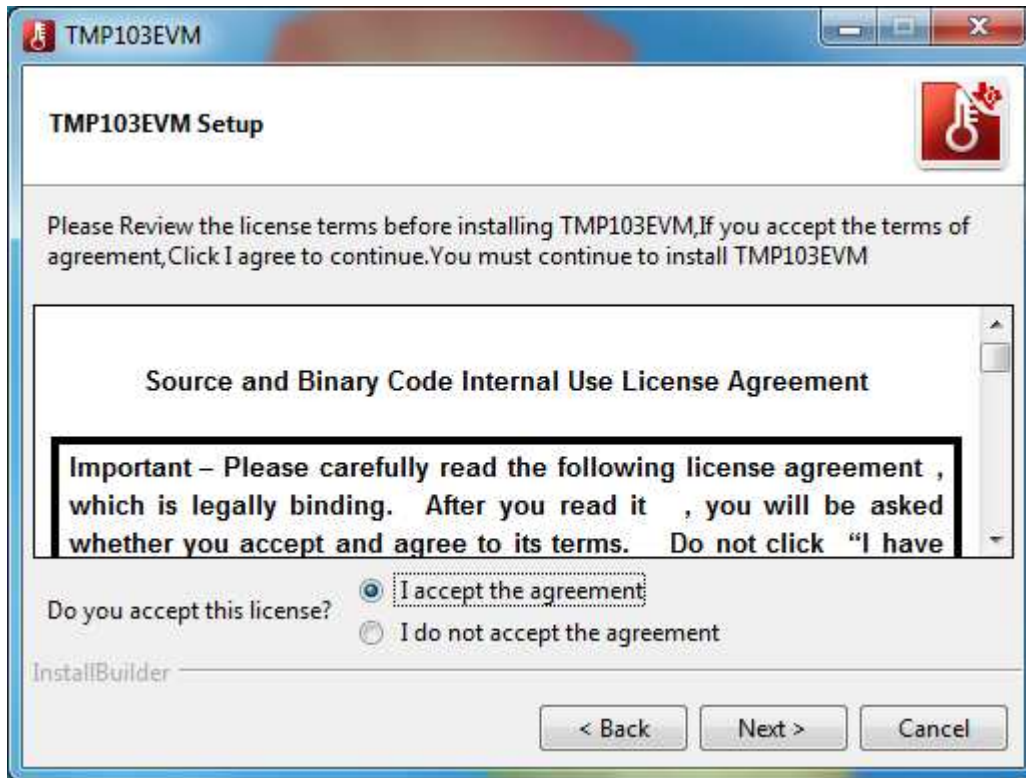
TMP103EVM

TMP103EVM Setup

Please Review the license terms before installing TMP103EVM,If you accept the terms of agreement,Click I agree to continue.You must continue to install TMP103EVM

Source and Binary Code Internal Use License Agreement

Important – Please carefully read the following license agreement , which is legally binding. After you read it , you will be asked whether you accept and agree to its terms. Do not click "I have

Do you accept this license?
I accept the agreement
I do not accept the agreement

InstallBuilder

< Back
Next >
Cancel